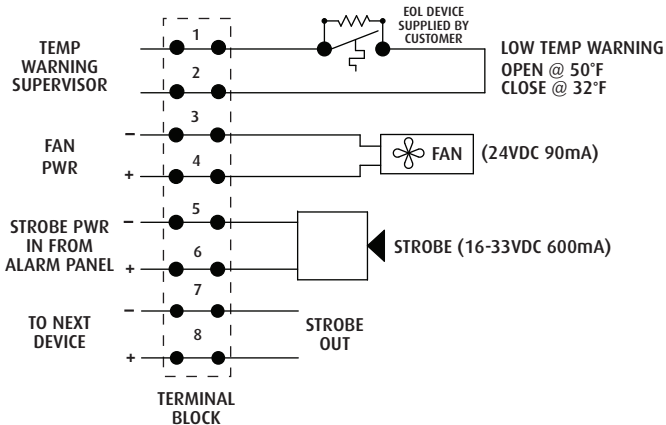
TEMP WARNING SUPERVISOR

1
2

EOL DEVICE SUPPLIED BY CUSTOMER

LOW TEMP WARNING
OPEN @ 50°F
CLOSE @ 32°F

FAN PWR

–
3
+
4

FAN
(24VDC 90mA)

STROBE PWR IN FROM ALARM PANEL

–
5
+
6

STROBE (16-33VDC 600mA)

TO NEXT DEVICE

–
7
+
8

STROBE OUT

TERMINAL BLOCK